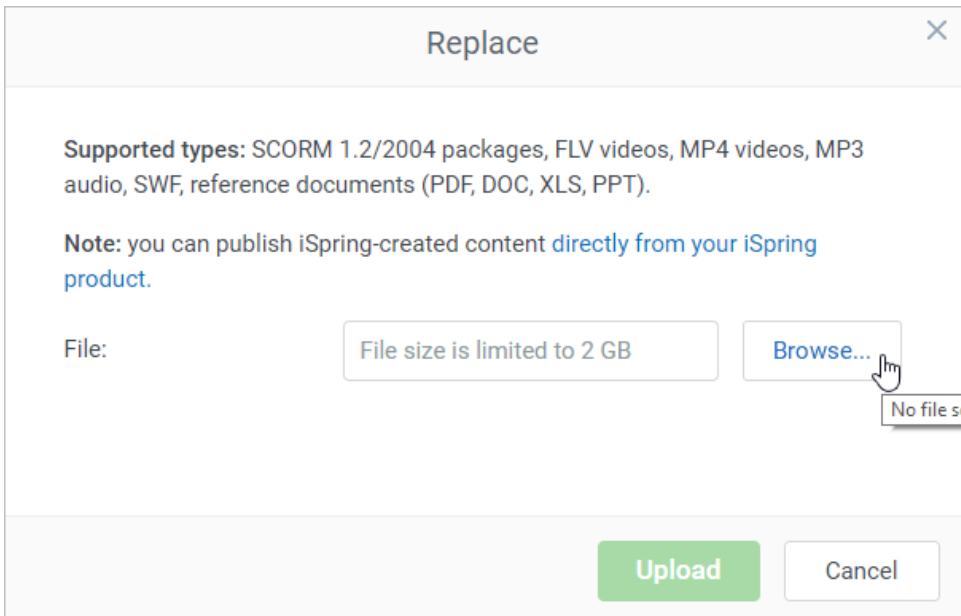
Replace

×

**Supported types:** SCORM 1.2/2004 packages, FLV videos, MP4 videos, MP3 audio, SWF, reference documents (PDF, DOC, XLS, PPT).

**Note:** you can publish iSpring-created content directly from your iSpring product.

File:

File size is limited to 2 GB

Browse...

No file s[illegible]

Upload

Cancel